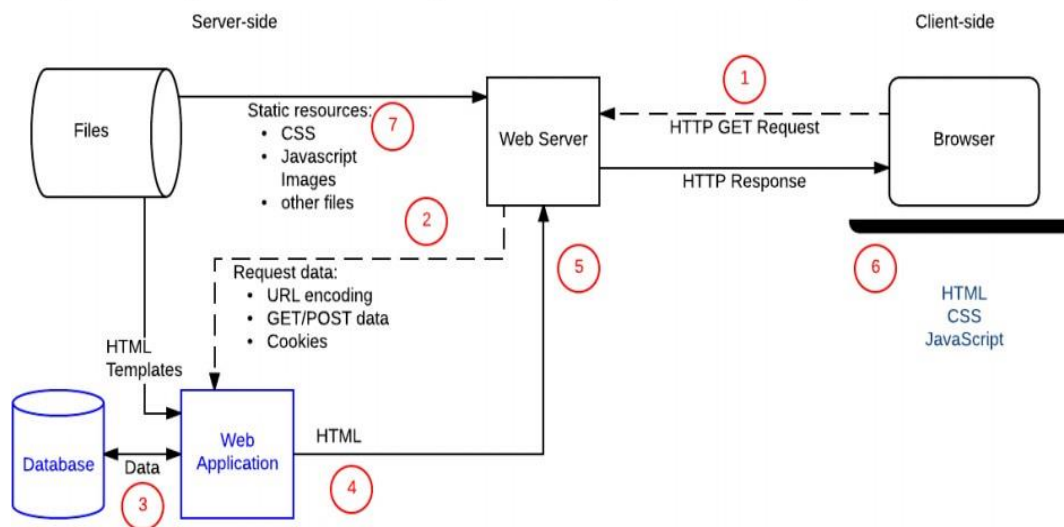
Server-side

Client-side

Files

Static resources:
- CSS
- Javascript
Images
- other files

7

Web Server

1

HTTP GET Request

Browser

HTTP Response

2

5

6

Request data:
- URL encoding
- GET/POST data
- Cookies

HTML
CSS
JavaScript

HTML
Templates

Database

Data

Web
Application

HTML

3

4